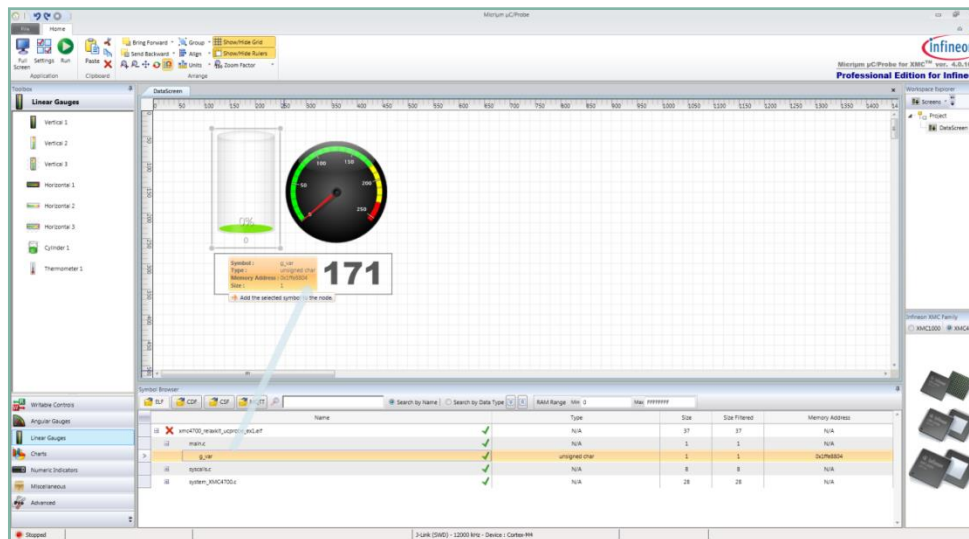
Micrium µC/Probe

File Home

Full Screen Settings Run
Application
Paste
Clipboard
Bring Forward Send Backward Group Align Units Show/Hide Grid Show/Hide Rulers Zoom Factor
Arrange

Infineon
Micrium µC/Probe for XMC™ ver. 4.0.1
Professional Edition for Infine

Toolbox
Linear Gauges
Vertical 1
Vertical 2
Vertical 3
Horizontal 1
Horizontal 2
Horizontal 3
Cylinder 1
Thermometer 1

DataScreen

0% 0
100 150 50 200 250

Symbol : g_var
Type : unsigned char
Memory Address : 0x1ffe8804
Size : 1
171
Add the selected symbol to the node.

Workspace Explorer
Screens
Project
DataScreen

Infineon XMC Family
XMC1000 XMC4

Writable Controls
Angular Gauges
Linear Gauges
Charts
Numeric Indicators
Miscellaneous
Advanced

Symbol Browser
ELF CDF CSF
Search by Name Search by Data Type
RAM Range Min 0 Max FFFFFFFF

| | Name | | Type | Size | Size Filtered | Memory Address |
|---|---|---|---|---|---|---|
| | xmc4700_relaxkit_ucprobe_ex1.elf | ✓ | N/A | 37 | 37 | N/A |
| | main.c | ✓ | N/A | 1 | 1 | N/A |
| > | g_var | ✓ | unsigned char | 1 | 1 | 0x1ffe8804 |
| | syscalls.c | ✓ | N/A | 8 | 8 | N/A |
| | system_XMC4700.c | ✓ | N/A | 28 | 28 | N/A |

Stopped
J-Link (SWD) - 12000 kHz - Device : Cortex-M4